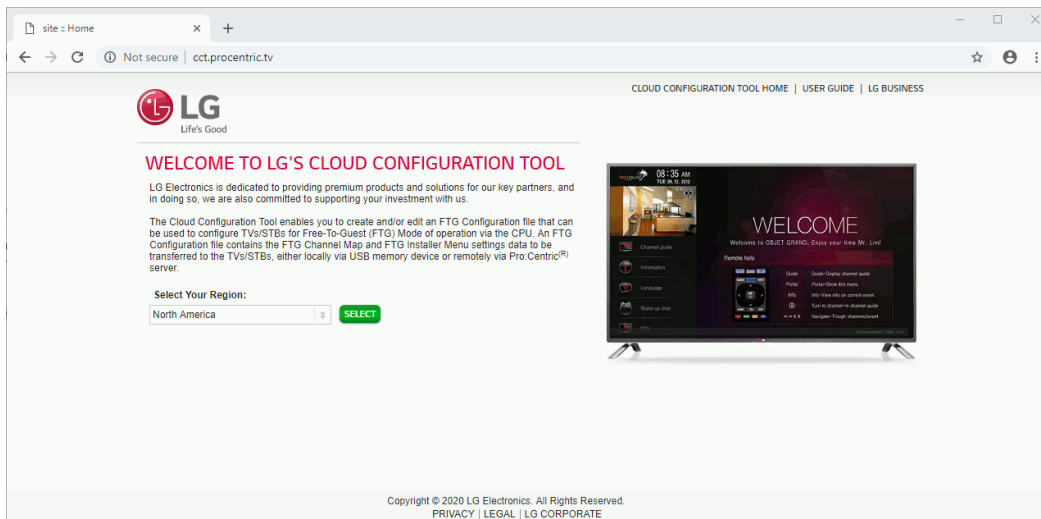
site :: Home × +

Not secure | cct.procentric.tv

CLOUD CONFIGURATION TOOL HOME | USER GUIDE | LG BUSINESS

LG
Life's Good

WELCOME TO LG'S CLOUD CONFIGURATION TOOL

LG Electronics is dedicated to providing premium products and solutions for our key partners, and in doing so, we are also committed to supporting your investment with us.

The Cloud Configuration Tool enables you to create and/or edit an FTG Configuration file that can be used to configure TVs/STBs for Free-To-Guest (FTG) Mode of operation via the CPU. An FTG Configuration file contains the FTG Channel Map and FTG Installer Menu settings data to be transferred to the TVs/STBs, either locally via USB memory device or remotely via Pro:Centric$^{(R)}$ server.

Select Your Region:

North America

SELECT

08:35 AM
TUE 06.12.2012

WELCOME
Welcome to OBJET GRAND, Enjoy your time Mr. Lim!

Remote help

Channel guide
Information
Language
Wake up time

Guide Guide-Display channel guide
Portal Portal-Show this menu
Info Info-View info on current event
Tune to channel in channel guide
Navigate-Trough channels/event

Copyright © 2020 LG Electronics. All Rights Reserved.
PRIVACY | LEGAL | LG CORPORATE